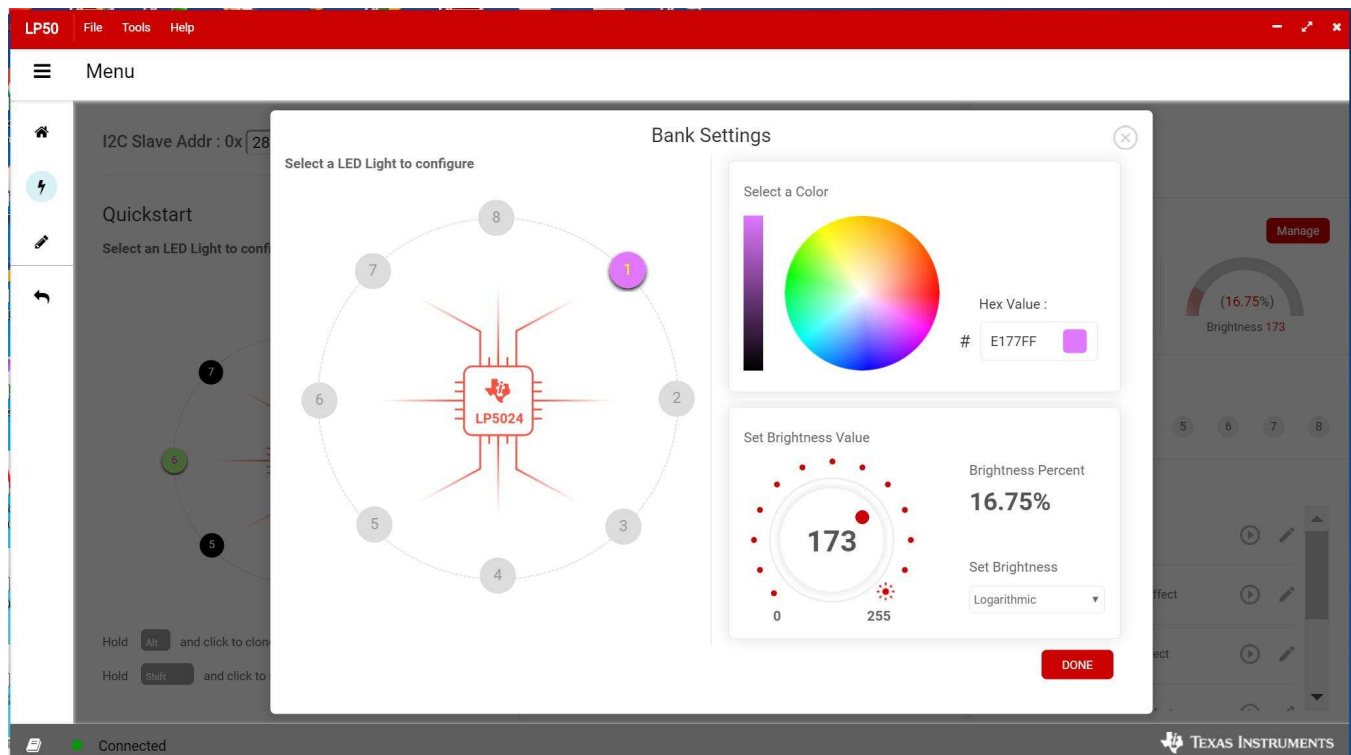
LP50 File Tools Help

Menu

I2C Slave Addr : 0x 28

Quickstart

Select an LED Light to confi

7

6

5

Hold Alt and click to clon

Hold Shift and click to

Bank Settings

Select a LED Light to configure

8

7

1

6

LP5024

2

5

3

4

Select a Color

Hex Value :

# E177FF

Set Brightness Value

173

0

255

Brightness Percent

16.75%

Set Brightness

Logarithmic

DONE

Manage

(16.75%)

Brightness 173

5 6 7 8

ffect

ect

Connected

Texas Instruments